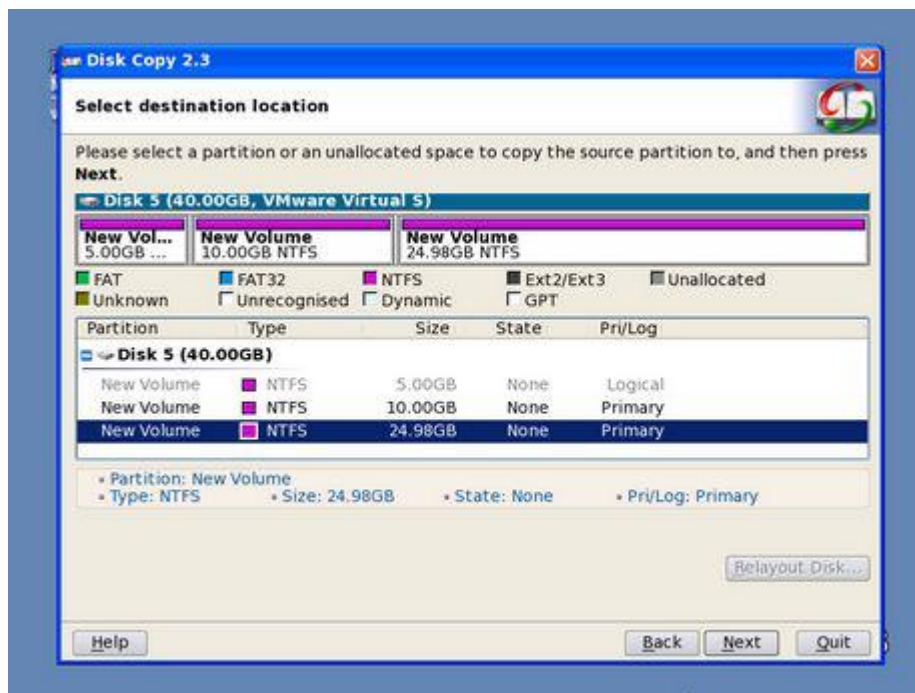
Disk Copy 2.3

Select destination location

Please select a partition or an unallocated space to copy the source partition to, and then press **Next**.

Disk 5 (40.00GB, VMware Virtual S)

New Vol... 5.00GB ...

New Volume 10.00GB NTFS

New Volume 24.98GB NTFS

FAT FAT32 NTFS Ext2/Ext3 Unallocated
Unknown Unrecognised Dynamic GPT

| Partition | Type | Size | State | Pri/Log |
|---|---|---|---|---|
| Disk 5 (40.00GB) | | | | |
| New Volume | NTFS | 5.00GB | None | Logical |
| New Volume | NTFS | 10.00GB | None | Primary |
| New Volume | NTFS | 24.98GB | None | Primary |

• Partition: New Volume
• Type: NTFS • Size: 24.98GB • State: None • Pri/Log: Primary

Relayout Disk...

Help Back Next Quit